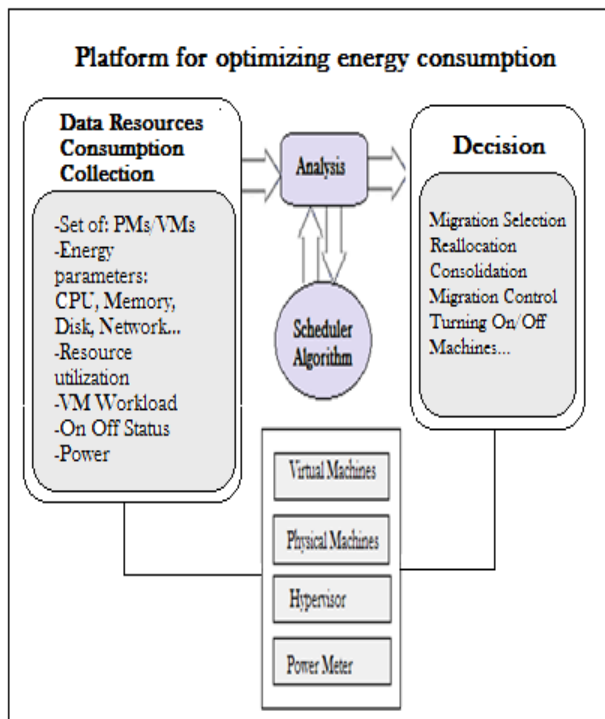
Platform for optimizing energy consumption

Data Resources Consumption Collection

-Set of: PMs/VMs
-Energy parameters: CPU, Memory, Disk, Network...
-Resource utilization
-VM Workload
-On Off Status
-Power

Analysis

Scheduler Algorithm

Decision

Migration Selection
Reallocation
Consolidation
Migration Control
Turning On/Off Machines...

Virtual Machines

Physical Machines

Hypervisor

Power Meter